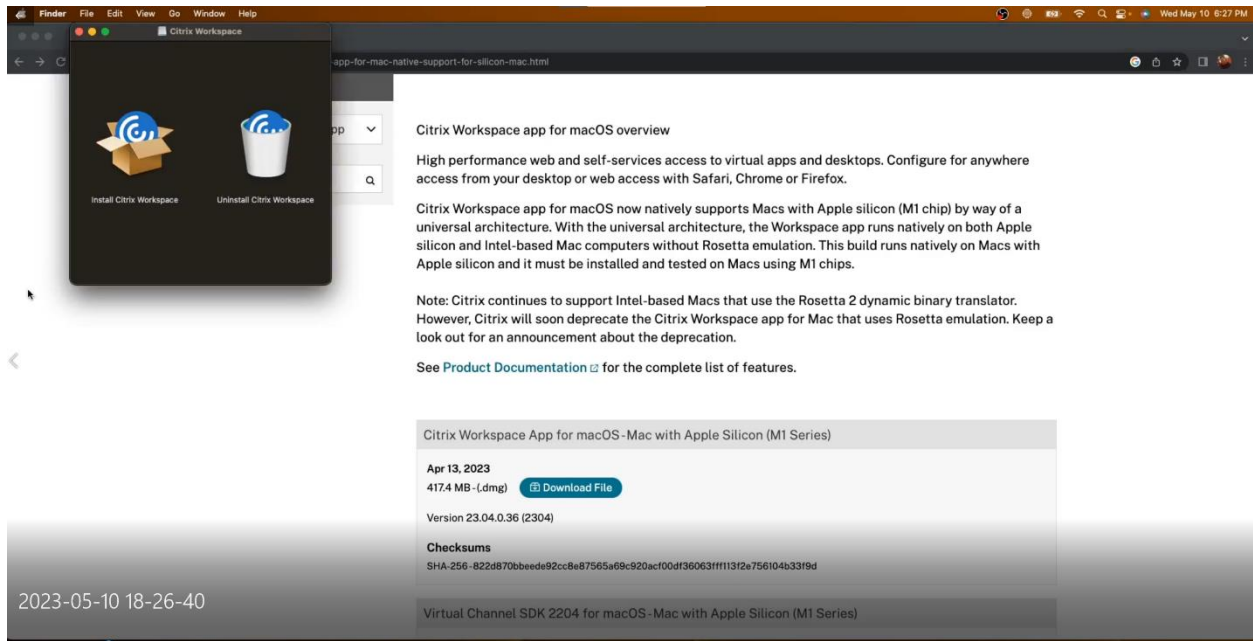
Finder File Edit View Go Window Help

Wed May 10 6:27 PM

Citrix Workspace

app-for-mac-native-support-for-silicon-mac.html

pp

Install Citrix Workspace

Uninstall Citrix Workspace

Citrix Workspace app for macOS overview

High performance web and self-services access to virtual apps and desktops. Configure for anywhere access from your desktop or web access with Safari, Chrome or Firefox.

Citrix Workspace app for macOS now natively supports Macs with Apple silicon (M1 chip) by way of a universal architecture. With the universal architecture, the Workspace app runs natively on both Apple silicon and Intel-based Mac computers without Rosetta emulation. This build runs natively on Macs with Apple silicon and it must be installed and tested on Macs using M1 chips.

Note: Citrix continues to support Intel-based Macs that use the Rosetta 2 dynamic binary translator. However, Citrix will soon deprecate the Citrix Workspace app for Mac that uses Rosetta emulation. Keep a look out for an announcement about the deprecation.

See Product Documentation for the complete list of features.

Citrix Workspace App for macOS-Mac with Apple Silicon (M1 Series)

Apr 13, 2023
417.4 MB-(.dmg) Download File

Version 23.04.0.36 (2304)

Checksums
SHA-256-822d870bbeede92cc8e87565a69c920acf00df36063fff113f2e756104b33f9d

2023-05-10 18-26-40

Virtual Channel SDK 2204 for macOS-Mac with Apple Silicon (M1 Series)